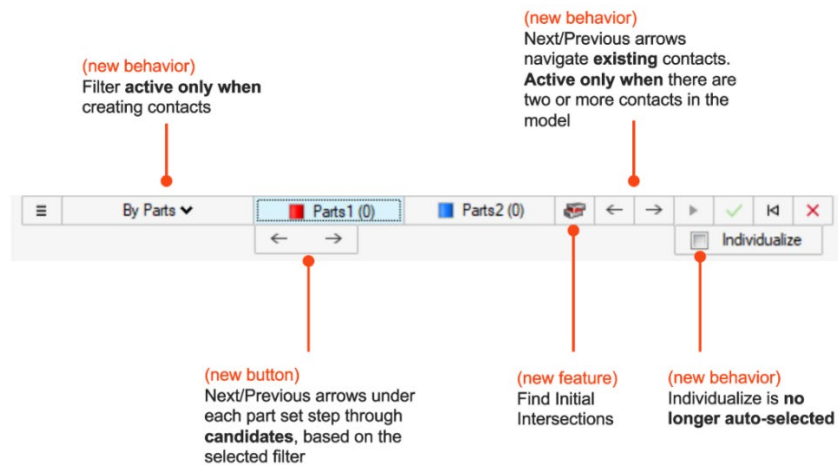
(new behavior)
Next/Previous arrows navigate **existing** contacts. **Active only when** there are two or more contacts in the model

(new behavior)
Filter **active only when** creating contacts

≡ By Parts Parts1 (0) Parts2 (0) ← → ✓ ✕

← →

Individualize

(new button)
Next/Previous arrows under each part set step through **candidates**, based on the selected filter

(new feature)
Find Initial Intersections

(new behavior)
Individualize is **no longer auto-selected**